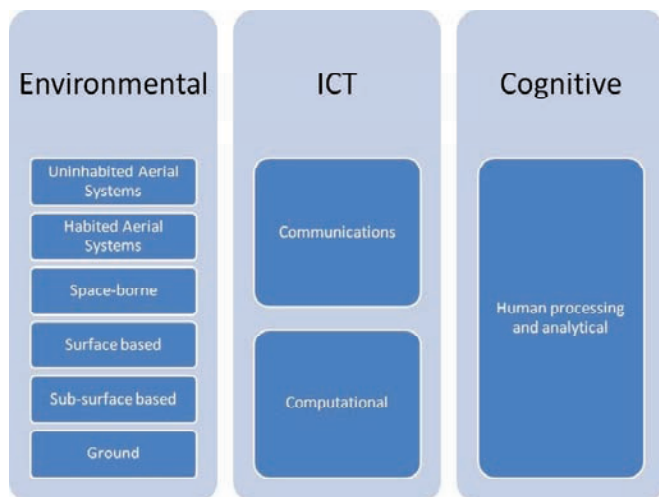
Environmental

Uninhabited Aerial Systems

Habited Aerial Systems

Space-borne

Surface based

Sub-surface based

Ground

ICT

Communications

Computational

Cognitive

Human processing and analytical